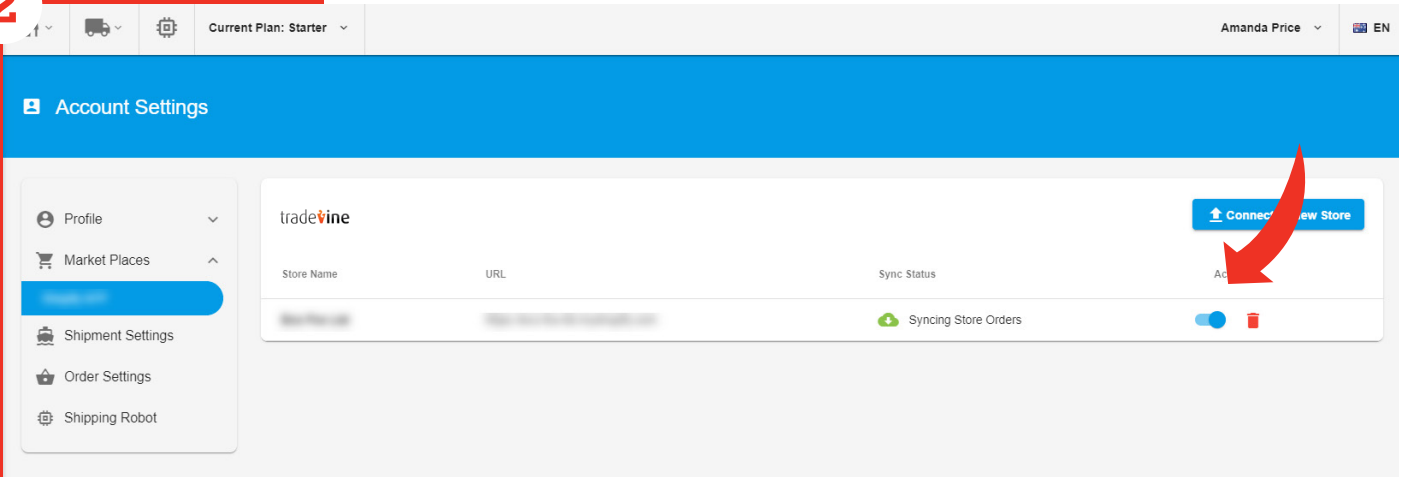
Current Plan: Starter

Amanda Price

EN

Account Settings

Profile

Market Places

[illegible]

Shipment Settings

Order Settings

Shipping Robot

tradevine

Connect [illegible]ew Store

| Store Name | URL | Sync Status | Ac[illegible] |
|---|---|---|---|
| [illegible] | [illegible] | Syncing Store Orders | |